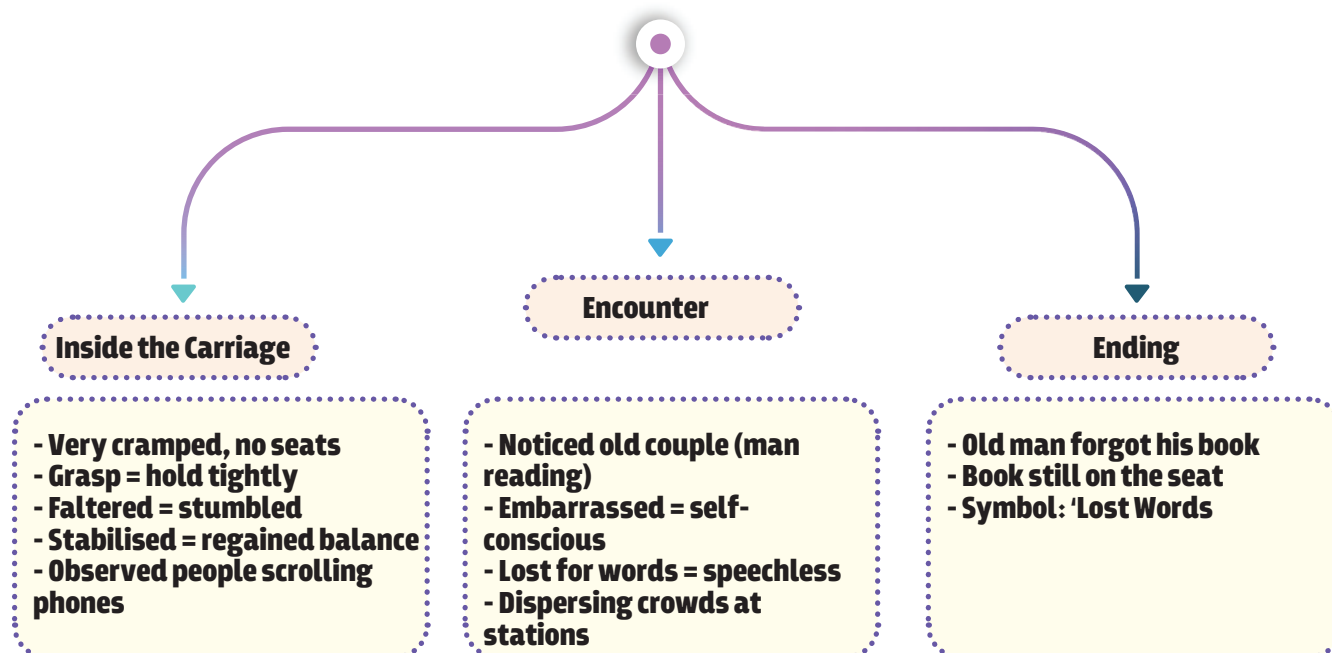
Inside the Carriage

- Very cramped, no seats
- Grasp = hold tightly
- Faltered = stumbled
- Stabilised = regained balance
- Observed people scrolling phones

Encounter

- Noticed old couple (man reading)
- Embarrassed = self-conscious
- Lost for words = speechless
- Dispersing crowds at stations

Ending

- Old man forgot his book
- Book still on the seat
- Symbol: 'Lost Words